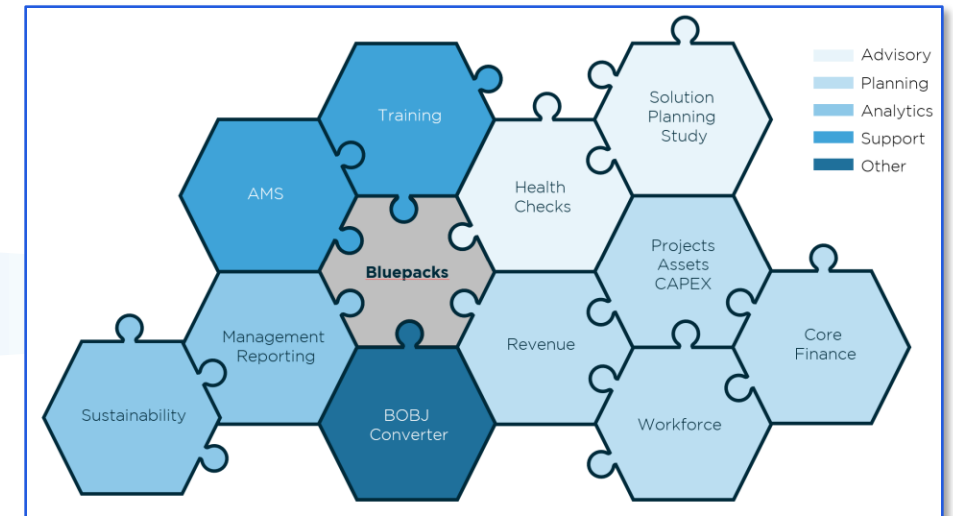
Advisory
Planning
Analytics
Support
Other

Training

Solution Planning Study

AMS

Health Checks

Bluepacks

Projects Assets CAPEX

Management Reporting

Revenue

Core Finance

Sustainability

BOBJ Converter

Workforce